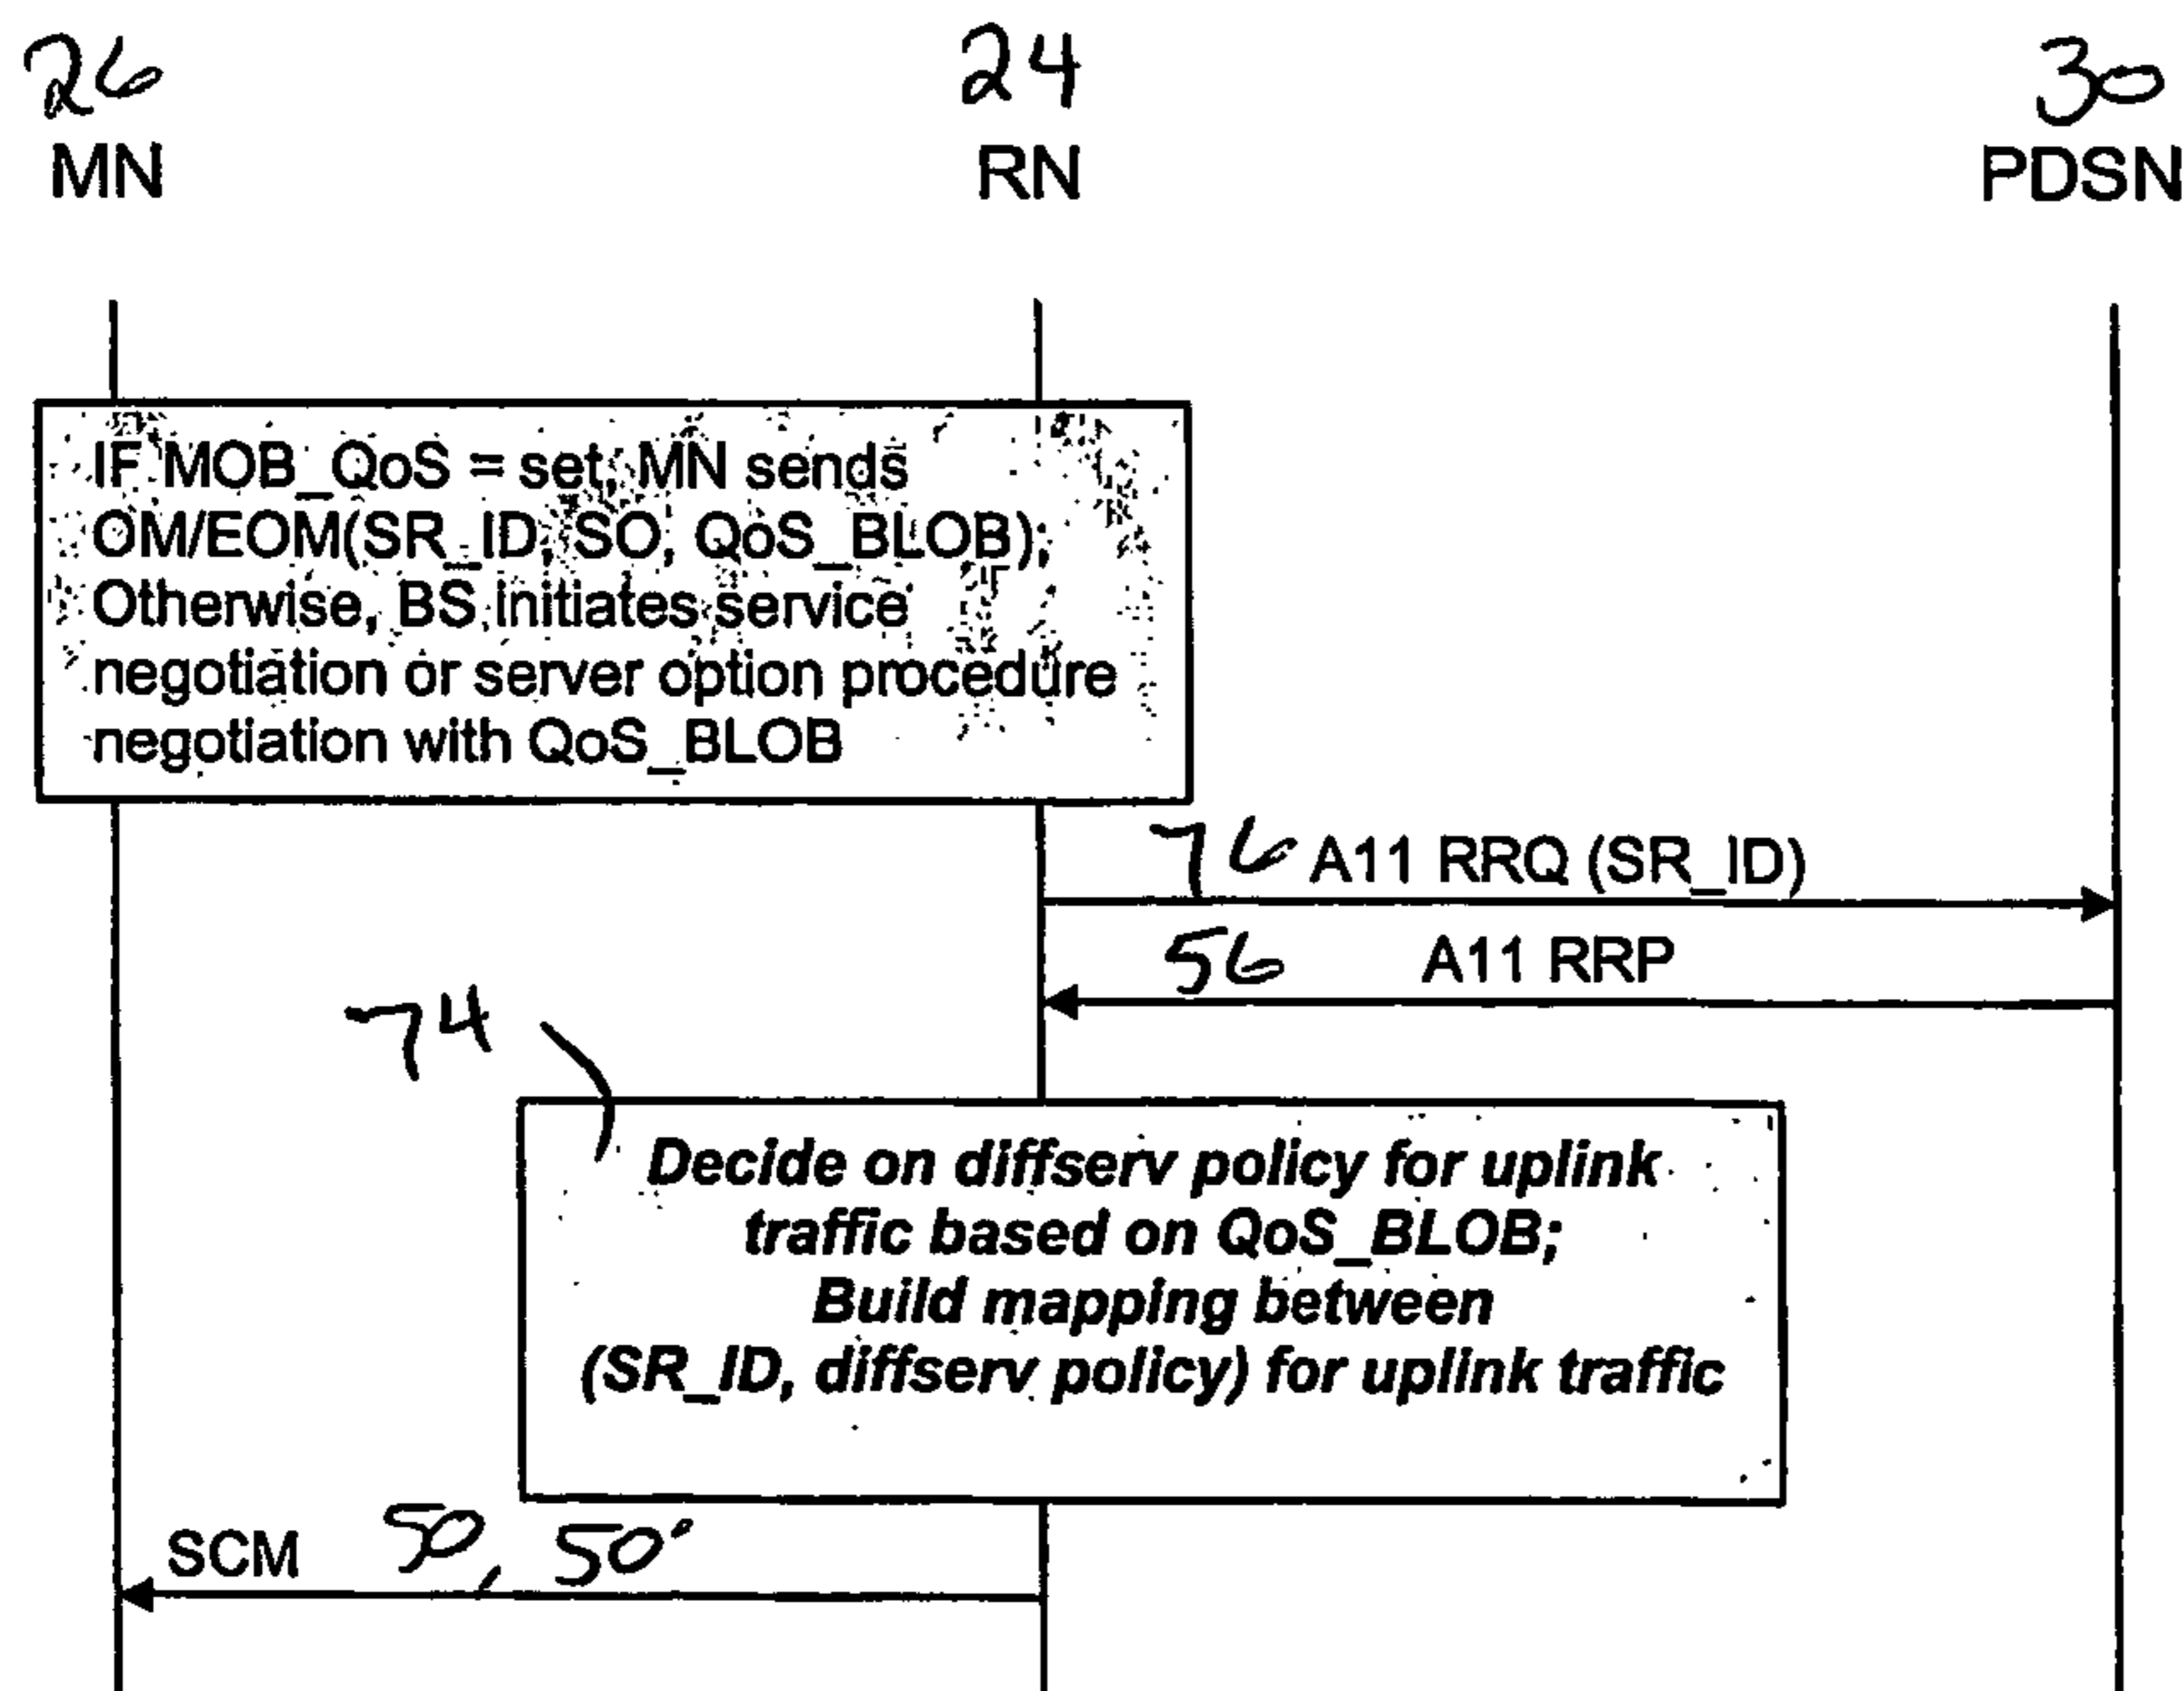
26
MN

24
RN

30
PDSN

IF MOB_QoS = set, MN sends OM/EOM(SR_ID, SO, QoS_BLOB); Otherwise, BS initiates service negotiation or server option procedure negotiation with QoS_BLOB

76 A11 RRQ (SR_ID)

56 A11 RRP

74

Decide on diffserv policy for uplink traffic based on QoS_BLOB;
Build mapping between (SR_ID, diffserv policy) for uplink traffic

SCM 50, 50'